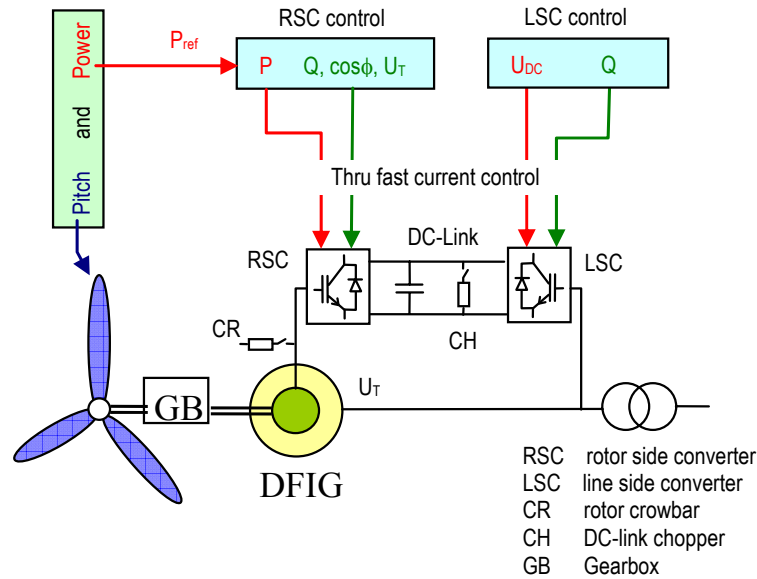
Power and Pitch

$P_{ref}$

RSC control

P

Q, cosϕ, $U_T$

LSC control

$U_{DC}$

Q

Thru fast current control

RSC

DC-Link

LSC

CR

CH

GB

$U_T$

DFIG

| | |
|---|---|
| RSC | rotor side converter |
| LSC | line side converter |
| CR | rotor crowbar |
| CH | DC-link chopper |
| GB | Gearbox |